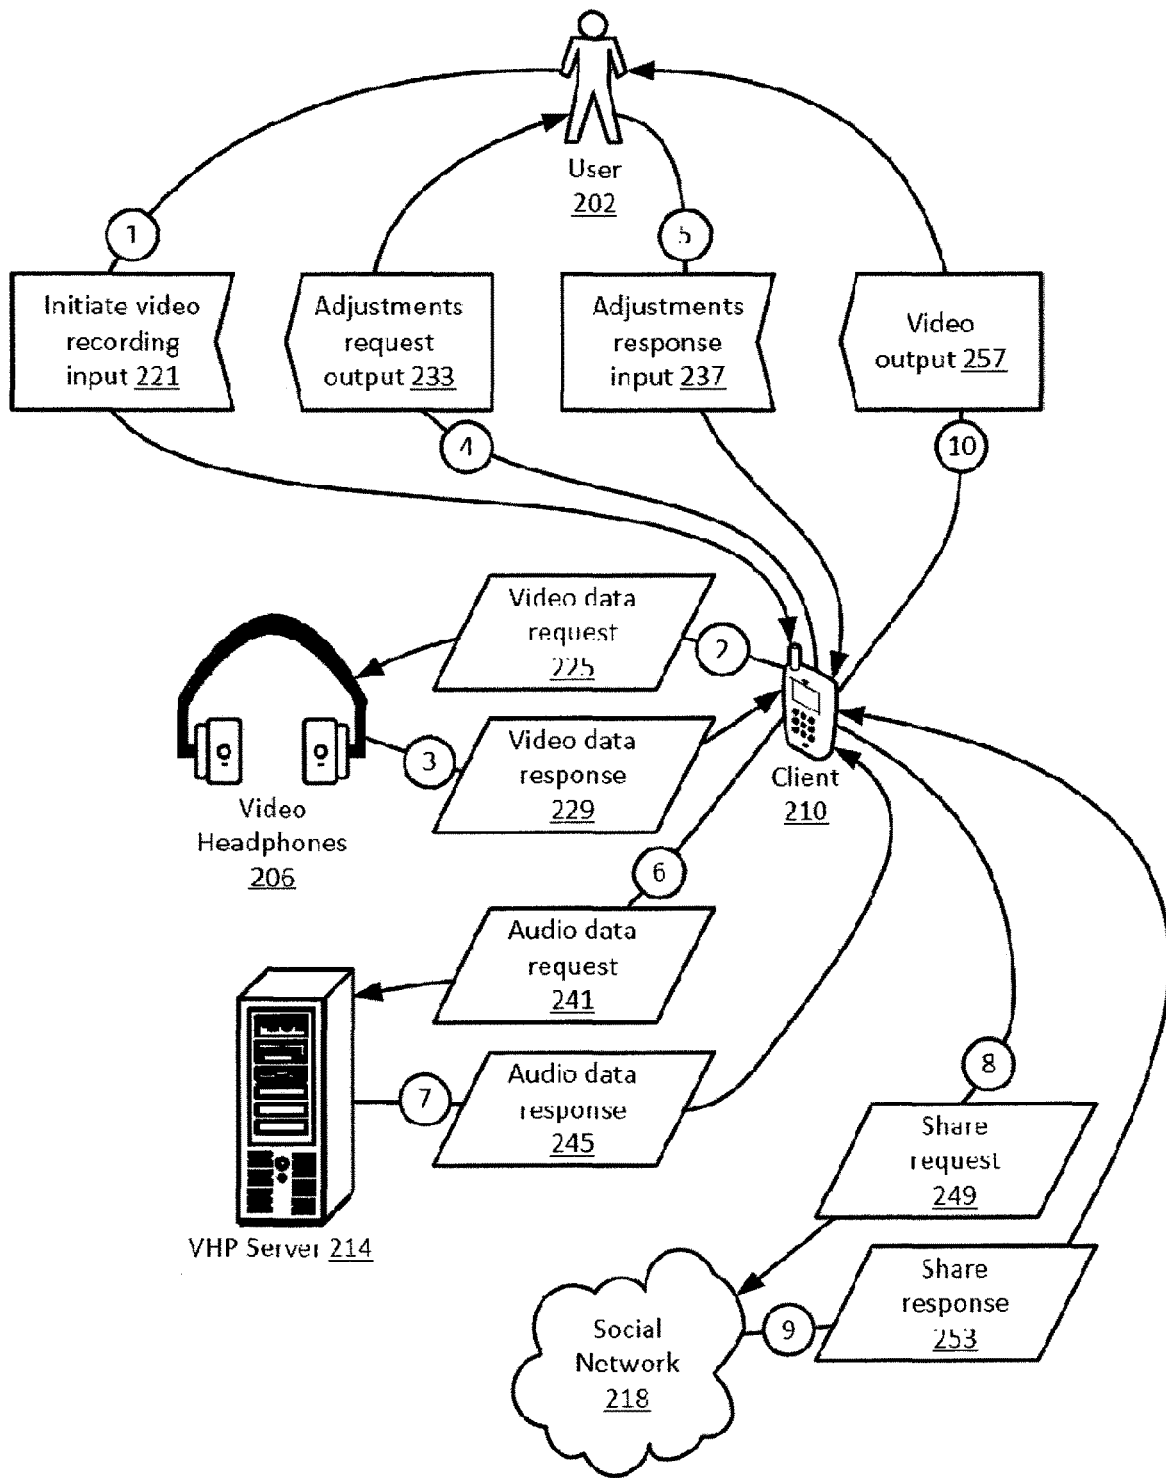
User
202

1

Initiate video recording input 221

Adjustments request output 233

5

Adjustments response input 237

Video output 257

4

10

Video data request
225

2

Video data response
229

3

Video Headphones
206

Client
210

6

Audio data request
241

Audio data response
245

7

VHP Server 214

8

Share request
249

Share response
253

9

Social Network
218